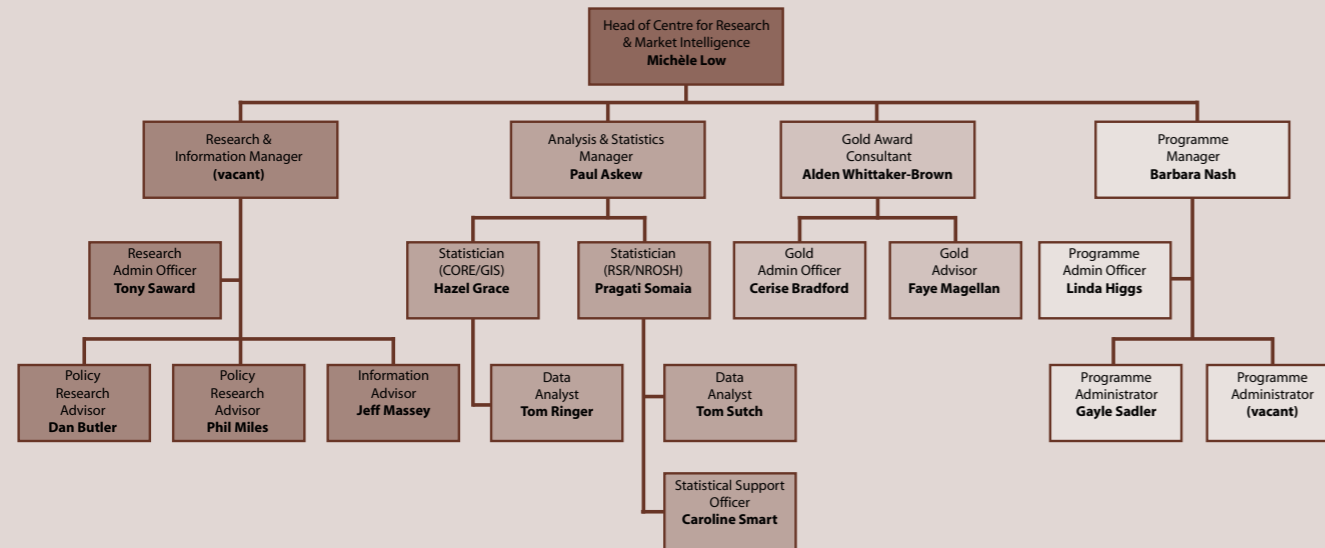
Head of Centre for Research & Market Intelligence
**Michèle Low**

Research & Information Manager
**(vacant)**

Analysis & Statistics Manager
**Paul Askew**

Gold Award Consultant
**Alden Whittaker-Brown**

Programme Manager
**Barbara Nash**

Research Admin Officer
**Tony Saward**

Statistician (CORE/GIS)
**Hazel Grace**

Statistician (RSR/NROSH)
**Pragati Somaia**

Gold Admin Officer
**Cerise Bradford**

Gold Advisor
**Faye Magellan**

Programme Admin Officer
**Linda Higgs**

Policy Research Advisor
**Dan Butler**

Policy Research Advisor
**Phil Miles**

Information Advisor
**Jeff Massey**

Data Analyst
**Tom Ringer**

Data Analyst
**Tom Sutch**

Programme Administrator
**Gayle Sadler**

Programme Administrator
**(vacant)**

Statistical Support Officer
**Caroline Smart**